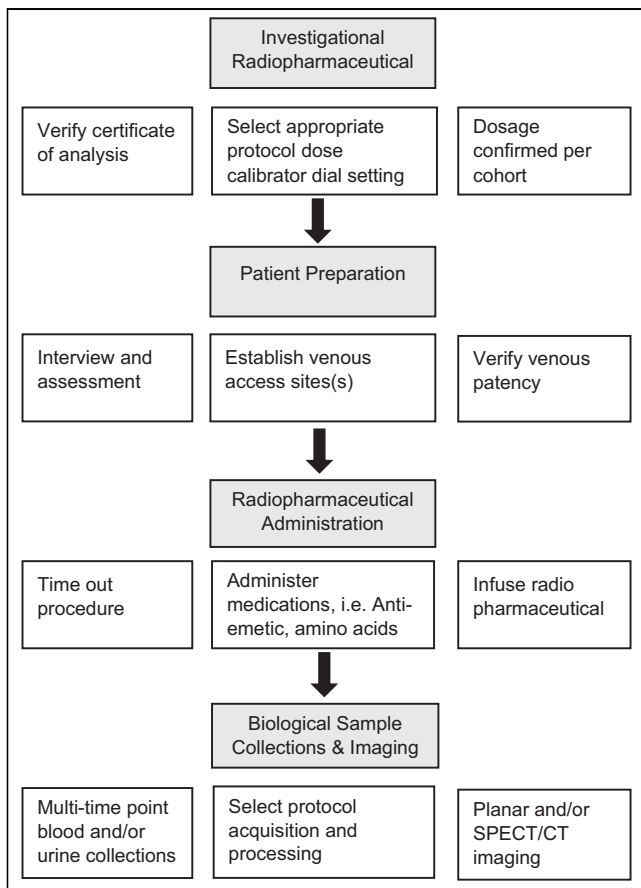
Investigational Radiopharmaceutical

Verify certificate of analysis

Select appropriate protocol dose calibrator dial setting

Dosage confirmed per cohort

Patient Preparation

Interview and assessment

Establish venous access sites(s)

Verify venous patency

Radiopharmaceutical Administration

Time out procedure

Administer medications, i.e. Anti-emetic, amino acids

Infuse radio pharmaceutical

Biological Sample Collections & Imaging

Multi-time point blood and/or urine collections

Select protocol acquisition and processing

Planar and/or SPECT/CT imaging